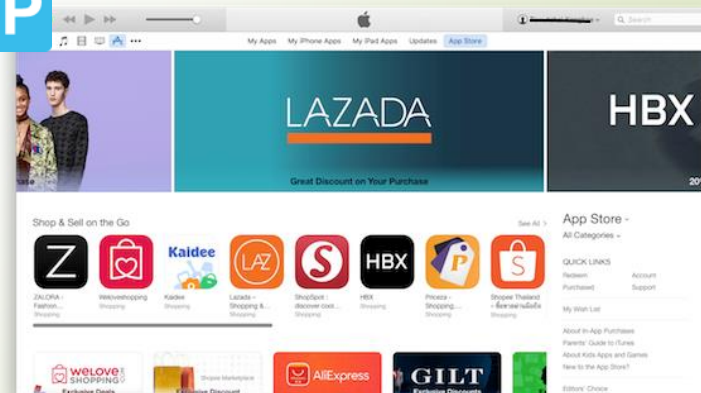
P

My Apps My iPhone Apps My iPad Apps Updates App Store

Search

LAZADA

Great Discount on Your Purchase

HBX

20%

Shop & Sell on the Go

See All >

Z

ZALORA - Fashion...
Shopping

Weloveshopping
Shopping

Kaidee

Kaidee
Shopping

LAZ

Lazada - Shopping &...
Shopping

S

ShopSpot : discover coo...
Shopping

HBX

HBX
Shopping

P

Priceza - Shopping...
Shopping

S

Shopee Thailand - ซื้อขายง่ายมือถือ
Shopping

App Store

All Categories

QUICK LINKS

Redeem
Account
Purchased
Support

My Wish List

About In-App Purchases
Parents' Guide to iTunes
About Kids Apps and Games
New to the App Store?

Editors' Choice

WELOVE SHOPPING

Exclusive Deals

Shopee Marketplace

Exclusive Discount

AliExpress

GILT

Exclusive Discounts